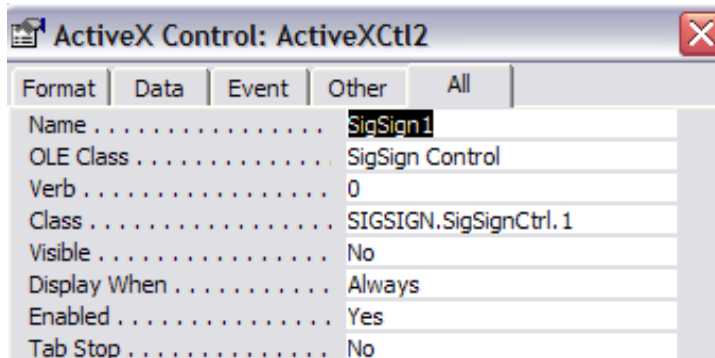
ActiveX Control: ActiveXCtl2

Format | Data | Event | Other | All

| | |
|---|---|
| Name . . . . . . . . . . . . . . . . | SigSign1 |
| OLE Class . . . . . . . . . . . . . | SigSign Control |
| Verb . . . . . . . . . . . . . . . . | 0 |
| Class . . . . . . . . . . . . . . . . | SIGSIGN.SigSignCtrl.1 |
| Visible . . . . . . . . . . . . . . . | No |
| Display When . . . . . . . . . . | Always |
| Enabled . . . . . . . . . . . . . . | Yes |
| Tab Stop . . . . . . . . . . . . . | No |